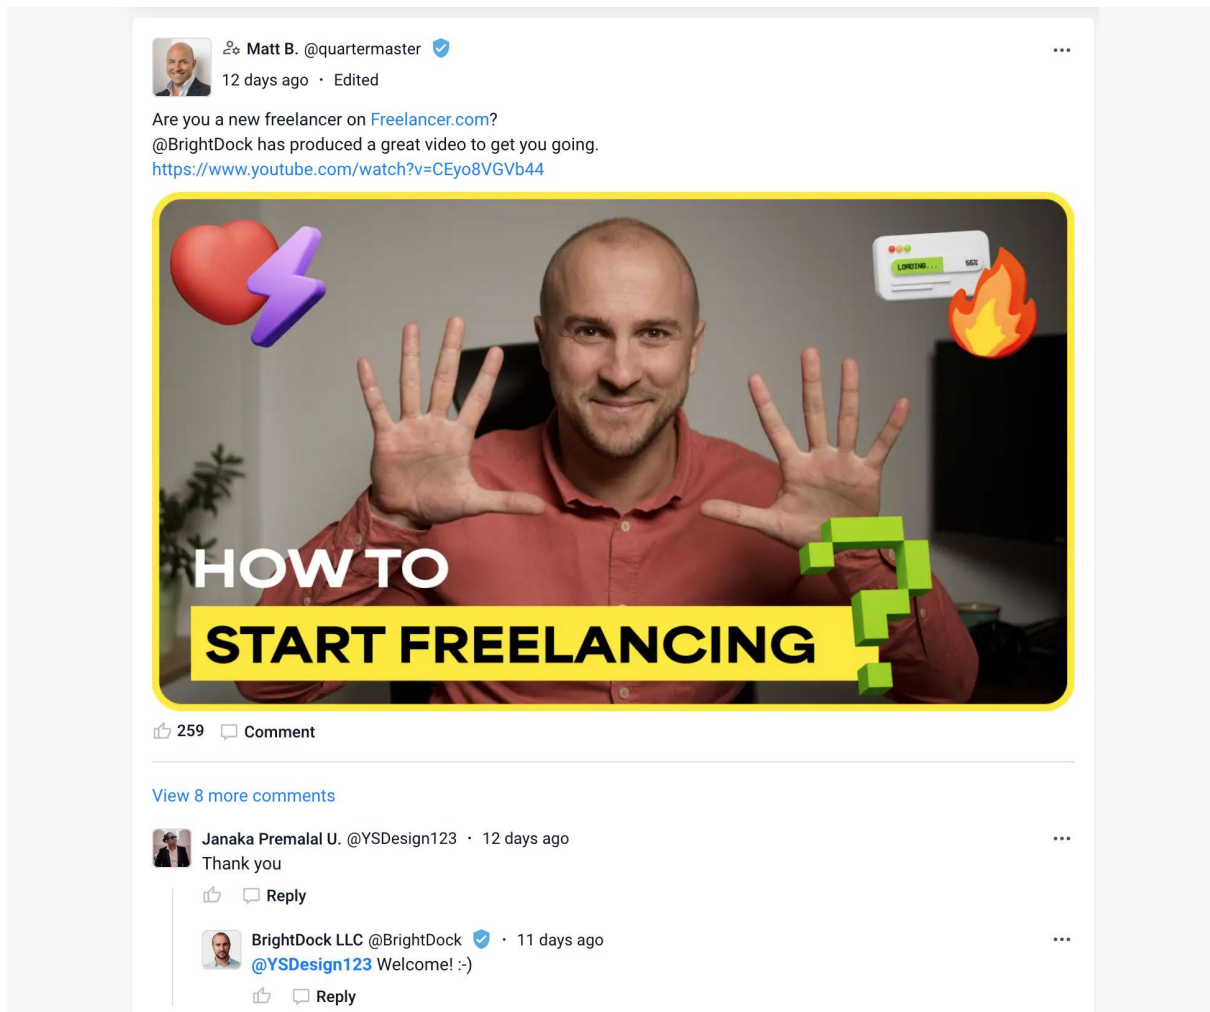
Matt B. @quartermaster
12 days ago · Edited

Are you a new freelancer on Freelancer.com?
@BrightDock has produced a great video to get you going.
https://www.youtube.com/watch?v=CEyo8VGVb44

LOADING... 58%

HOW TO
START FREELANCING

259 Comment

View 8 more comments

Janaka Premalal U. @YSDesign123 · 12 days ago
Thank you

Reply

BrightDock LLC @BrightDock · 11 days ago
@YSDesign123 Welcome! :-)

Reply